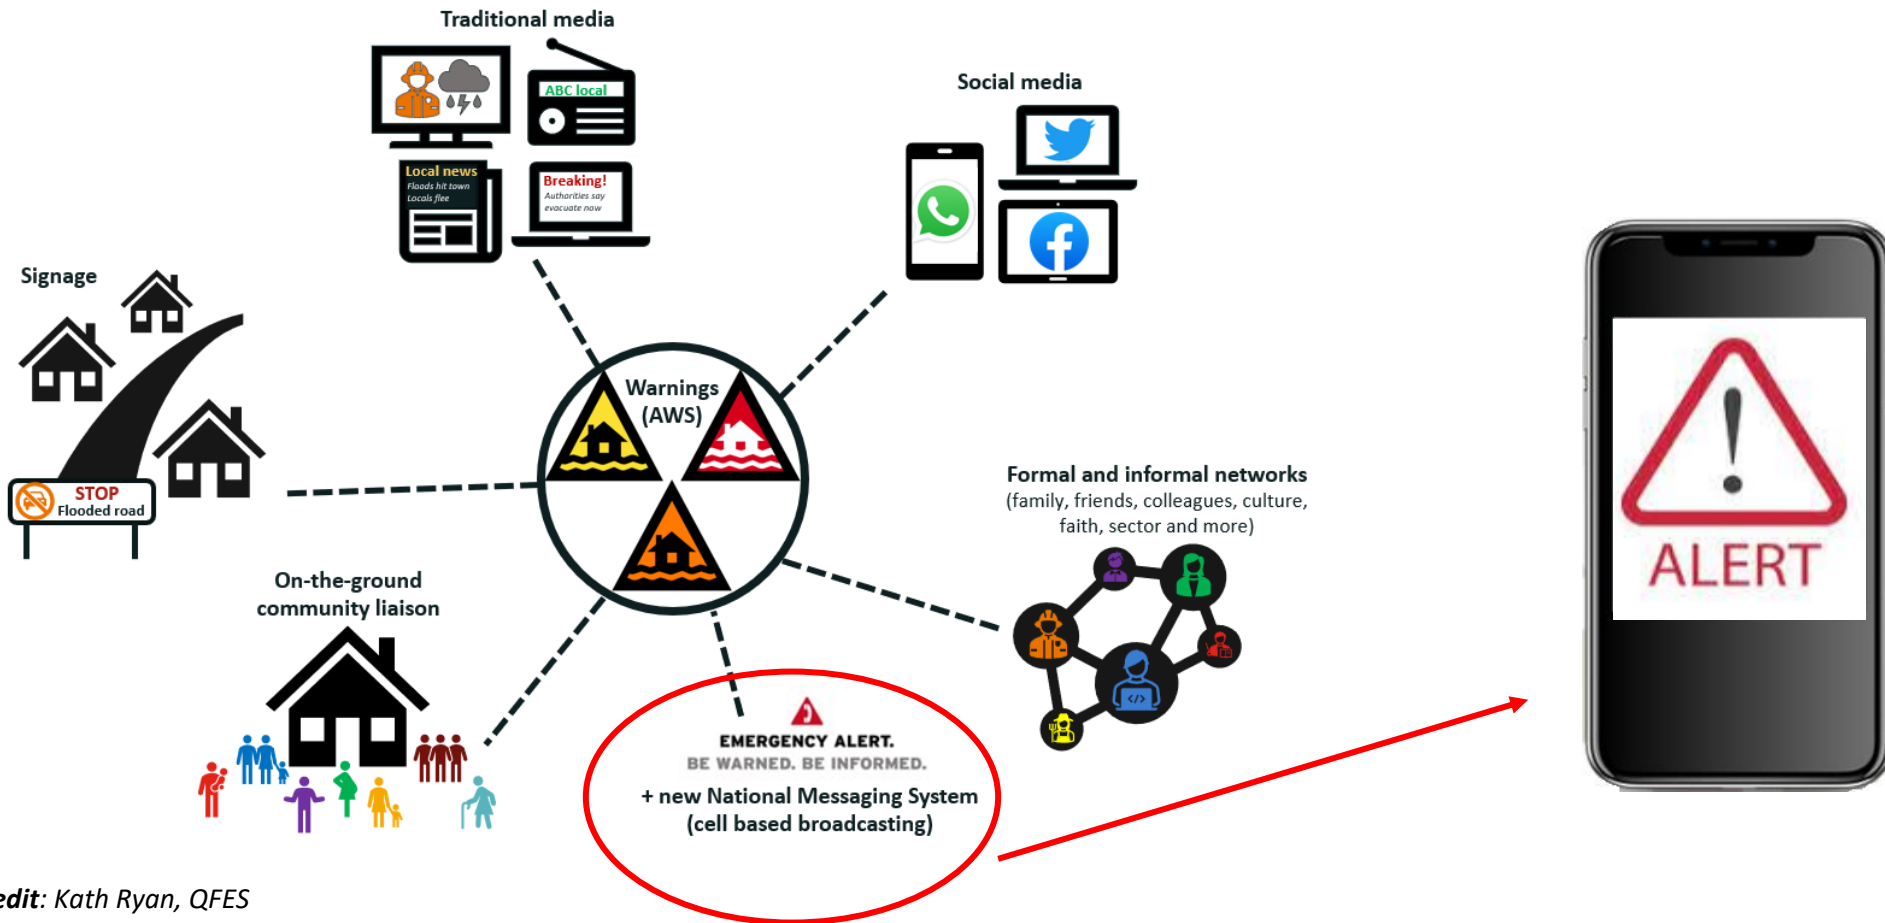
Traditional media

ABC local

Local news
Floods hit town
Locals flee

Breaking!
Authorities say evacuate now

Social media

Signage

STOP
Flooded road

Warnings
(AWS)

Formal and informal networks
(family, friends, colleagues, culture, faith, sector and more)

On-the-ground community liaison

EMERGENCY ALERT.
BE WARNED. BE INFORMED.
+ new National Messaging System
(cell based broadcasting)

ALERT

edit: Kath Ryan, QFES